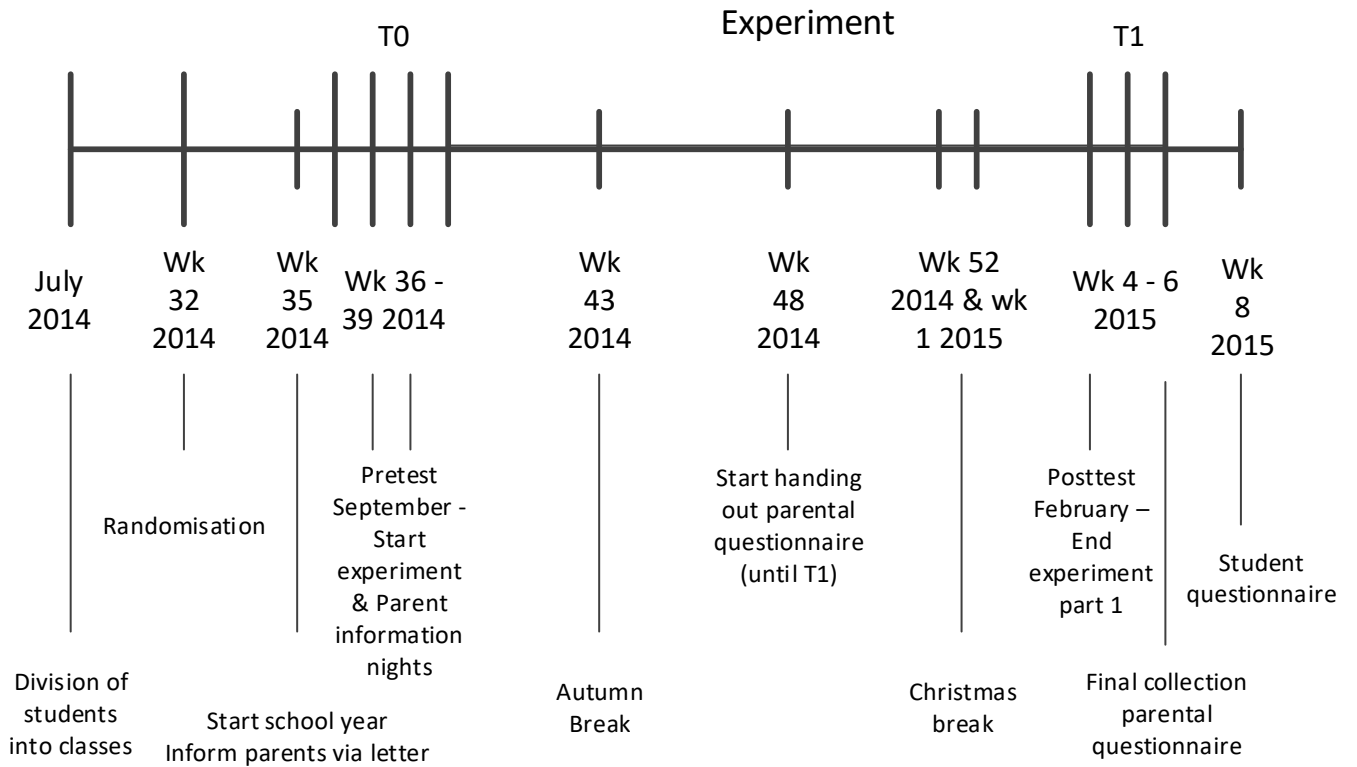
T0

Experiment

T1

July 2014

Wk 32 2014

Wk 35 2014

Wk 36 - 39 2014

Wk 43 2014

Wk 48 2014

Wk 52 2014 & wk 1 2015

Wk 4 - 6 2015

Wk 8 2015

Randomisation

Pretest September - Start experiment & Parent information nights

Start handing out parental questionnaire (until T1)

Posttest February – End experiment part 1

Student questionnaire

Division of students into classes

Start school year Inform parents via letter

Autumn Break

Christmas break

Final collection parental questionnaire